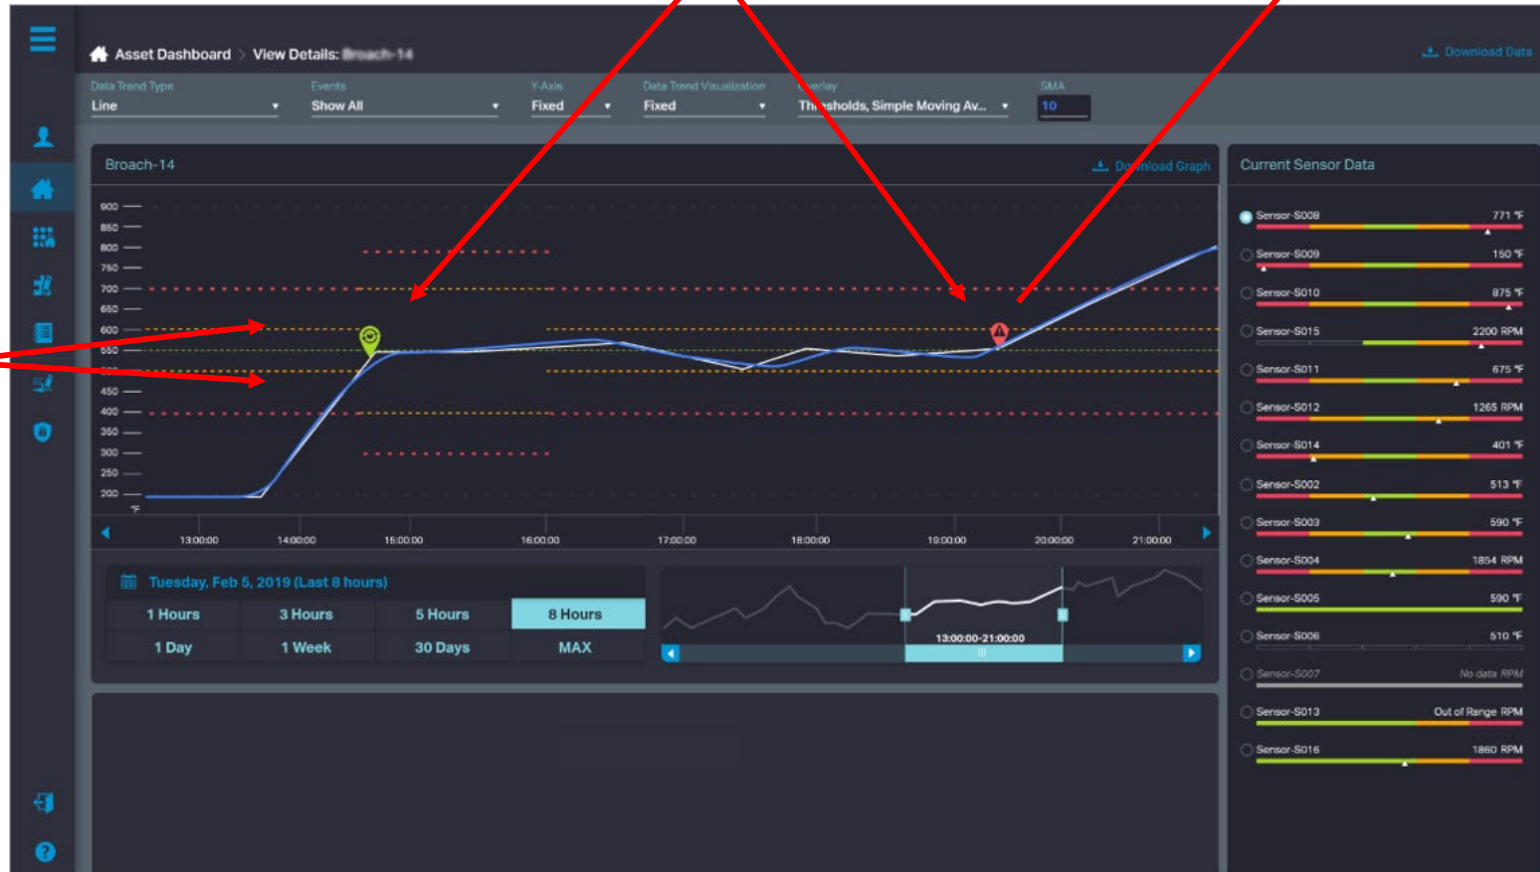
Asset Dashboard > View Details: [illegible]

Download Data

Data Trend Type
Line

Events
Show All

Y-Axis
Fixed

Data Trend Visualization
Fixed

Overlay
Thresholds, Simple Moving Av...

SMA
10

Broach-14

Download Graph

900
850
800
750
700
650
600
550
500
450
400
350
300
250
200
°F

13:00:00
14:00:00
15:00:00
16:00:00
17:00:00
18:00:00
19:00:00
20:00:00
21:00:00

Tuesday, Feb 5, 2019 (Last 8 hours)

| 1 Hours | 3 Hours | 5 Hours | 8 Hours |
|---|---|---|---|
| 1 Day | 1 Week | 30 Days | MAX |

13:00:00-21:00:00

Current Sensor Data

Sensor-S008 771 °F
Sensor-S009 150 °F
Sensor-S010 875 °F
Sensor-S015 2200 RPM
Sensor-S011 675 °F
Sensor-S012 1265 RPM
Sensor-S014 401 °F
Sensor-S002 513 °F
Sensor-S003 590 °F
Sensor-S004 1854 RPM
Sensor-S005 590 °F
Sensor-S006 510 °F
Sensor-S007 No data RPM
Sensor-S013 Out of Range RPM
Sensor-S016 1860 RPM